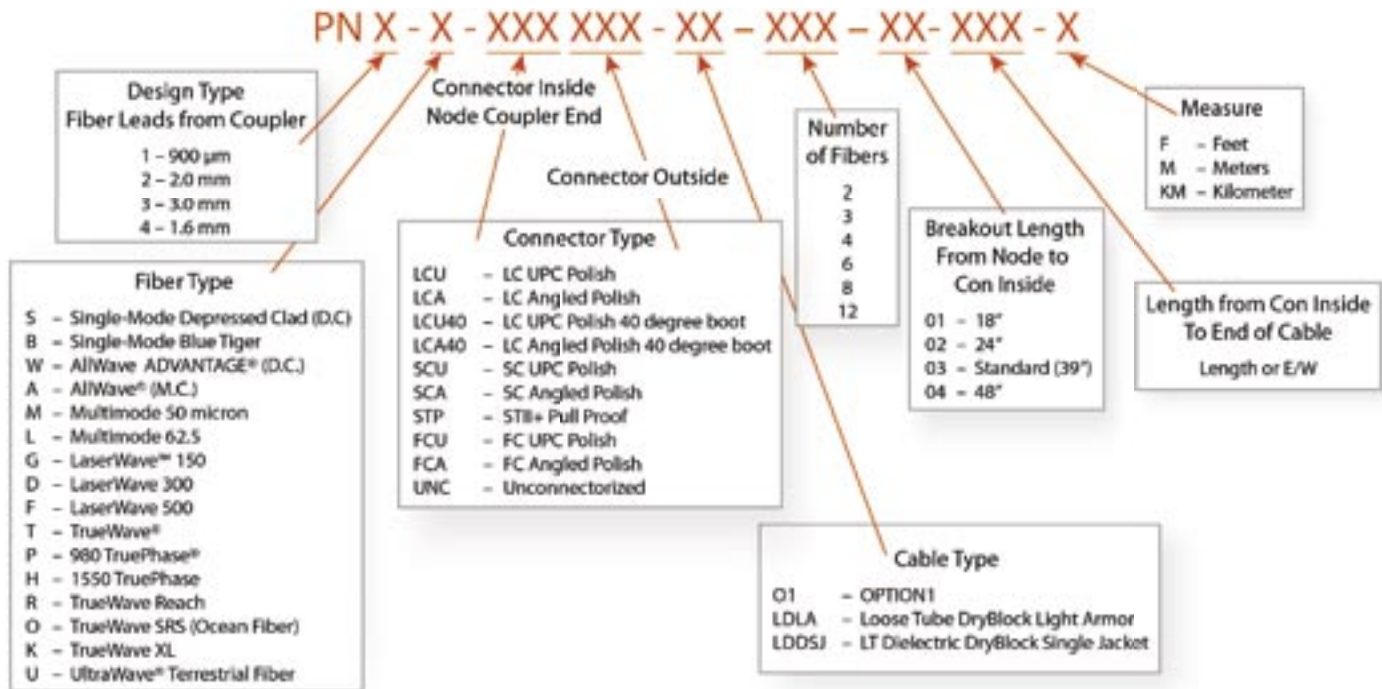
PN X - X - XXX XXX - XX – XXX – XX- XXX - X

Design Type
Fiber Leads from Coupler
1 – 900 µm
2 – 2.0 mm
3 – 3.0 mm
4 – 1.6 mm

Connector Inside
Node Coupler End

Connector Outside

Number of Fibers
2
3
4
6
8
12

Measure
F – Feet
M – Meters
KM – Kilometer

Fiber Type
S – Single-Mode Depressed Clad (D.C)
B – Single-Mode Blue Tiger
W – AllWave ADVANTAGE® (D.C.)
A – AllWave® (M.C.)
M – Multimode 50 micron
L – Multimode 62.5
G – LaserWave™ 150
D – LaserWave 300
F – LaserWave 500
T – TrueWave®
P – 980 TruePhase®
H – 1550 TruePhase
R – TrueWave Reach
O – TrueWave SRS (Ocean Fiber)
K – TrueWave XL
U – UltraWave® Terrestrial Fiber

Connector Type
LCU – LC UPC Polish
LCA – LC Angled Polish
LCU40 – LC UPC Polish 40 degree boot
LCA40 – LC Angled Polish 40 degree boot
SCU – SC UPC Polish
SCA – SC Angled Polish
STP – STII+ Pull Proof
FCU – FC UPC Polish
FCA – FC Angled Polish
UNC – Unconnectorized

Breakout Length
From Node to
Con Inside
01 – 18"
02 – 24"
03 – Standard (39")
04 – 48"

Length from Con Inside
To End of Cable
Length or E/W

Cable Type
O1 – OPTION1
LDLA – Loose Tube DryBlock Light Armor
LDDSJ – LT Dielectric DryBlock Single Jacket